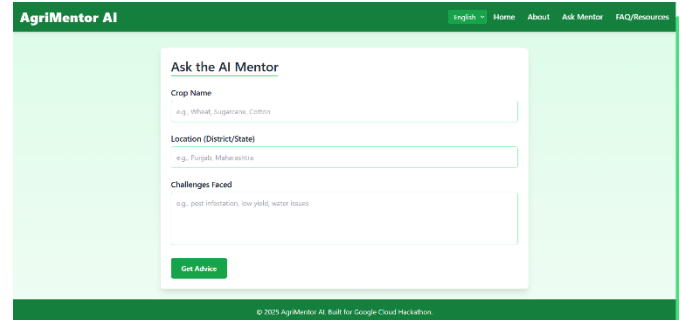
AgriMentor AI

English Home About Ask Mentor FAQ/Resources

Ask the AI Mentor

Crop Name

e.g., Wheat, Sugarcane, Cotton

Location (District/State)

e.g., Punjab, Maharashtra

Challenges Faced

e.g., pest infestation, low yield, water issues

Get Advice

© 2025 AgriMentor AI. Built for Google Cloud Hackathon.